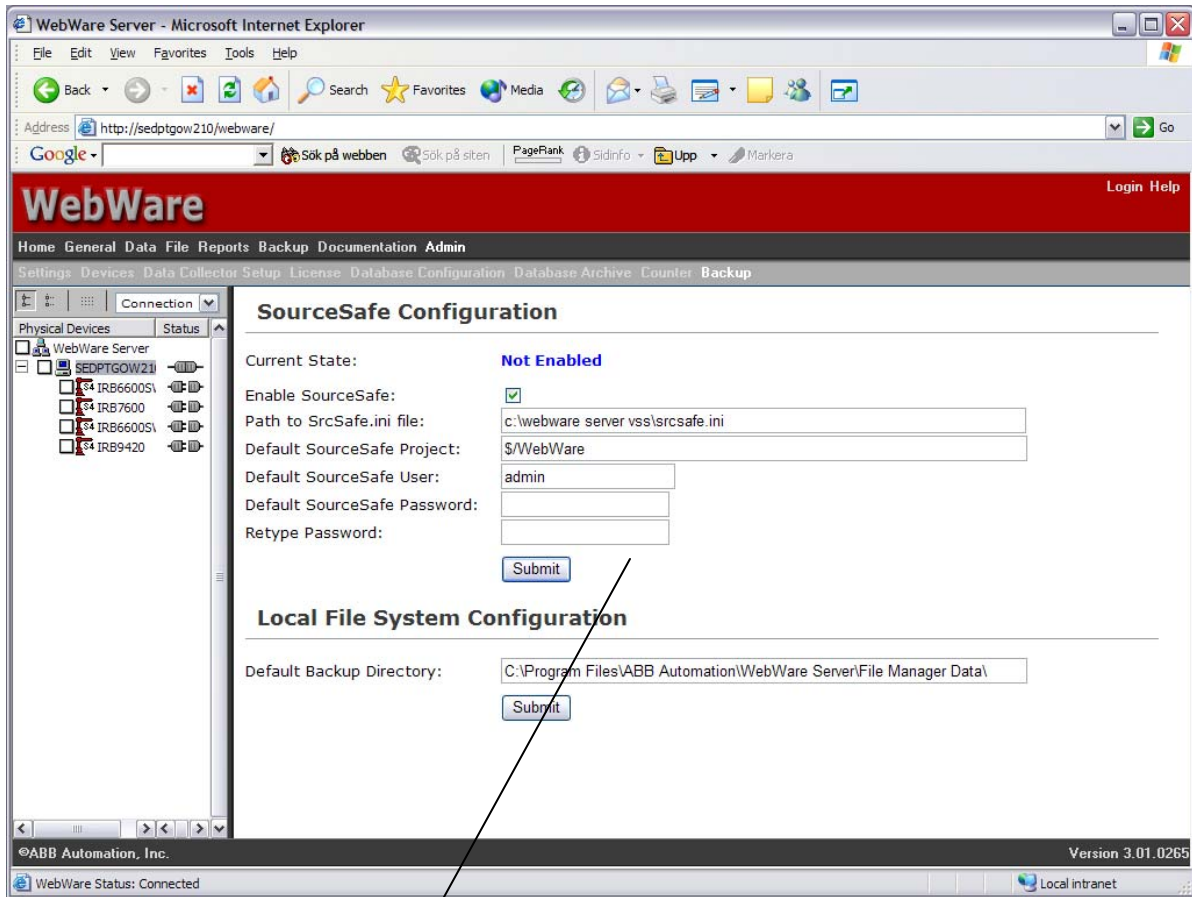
WebWare Server - Microsoft Internet Explorer

File Edit View Favorites Tools Help

Back Search Favorites Media

Address http://sedptgow210/webware/ Go

Google Sök på webben Sök på siten PageRank Sidinfo Upp Markera

WebWare

Login Help

Home General Data File Reports Backup Documentation Admin

Settings Devices Data Collector Setup License Database Configuration Database Archive Counter Backup

Connection

Physical Devices Status

WebWare Server
SEDPTGOW21
IRB6600S\
IRB7600
IRB6600S\
IRB9420

SourceSafe Configuration

Current State: Not Enabled

Enable SourceSafe:

Path to SrcSafe.ini file: c:\webware server vss\srcsafe.ini

Default SourceSafe Project: $/WebWare

Default SourceSafe User: admin

Default SourceSafe Password:

Retype Password:

Submit

Local File System Configuration

Default Backup Directory: C:\Program Files\ABB Automation\WebWare Server\File Manager Data\

Submit

©ABB Automation, Inc.

Version 3.01.0265

WebWare Status: Connected

Local intranet